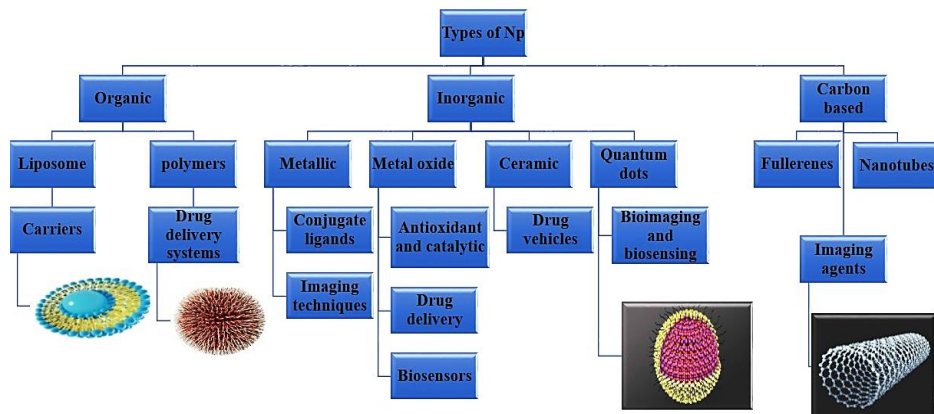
Types of Np

Organic

Inorganic

Carbon based

Liposome

polymers

Metallic

Metal oxide

Ceramic

Quantum dots

Fullerenes

Nanotubes

Carriers

Drug delivery systems

Conjugate ligands

Imaging techniques

Antioxidant and catalytic

Drug delivery

Biosensors

Drug vehicles

Bioimaging and biosensing

Imaging agents